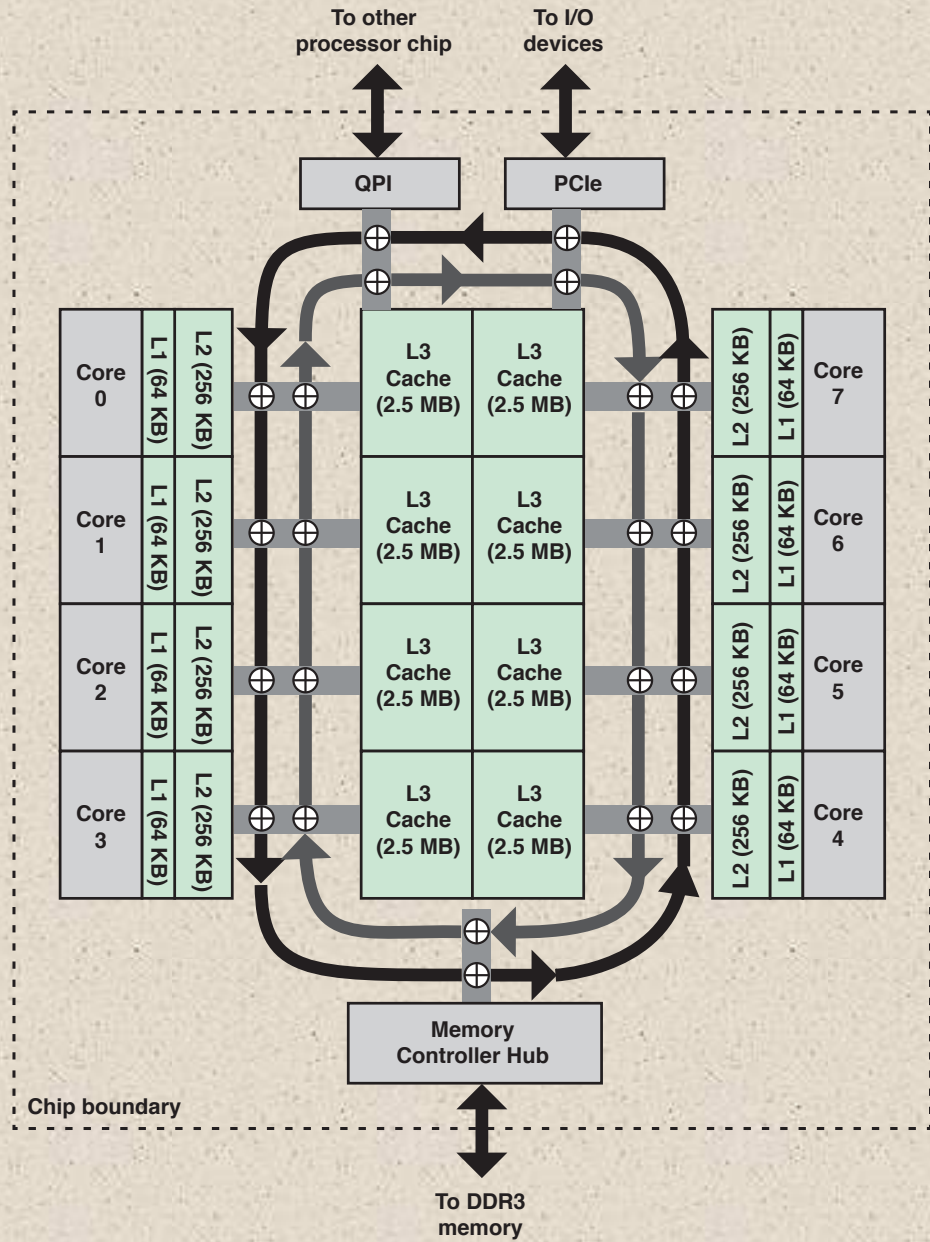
To other processor chip

To I/O devices

QPI

PCIe

Core 0

L1 (64 KB)

L2 (256 KB)

L3 Cache (2.5 MB)

L3 Cache (2.5 MB)

L2 (256 KB)

L1 (64 KB)

Core 7

Core 1

L1 (64 KB)

L2 (256 KB)

L3 Cache (2.5 MB)

L3 Cache (2.5 MB)

L2 (256 KB)

L1 (64 KB)

Core 6

Core 2

L1 (64 KB)

L2 (256 KB)

L3 Cache (2.5 MB)

L3 Cache (2.5 MB)

L2 (256 KB)

L1 (64 KB)

Core 5

Core 3

L1 (64 KB)

L2 (256 KB)

L3 Cache (2.5 MB)

L3 Cache (2.5 MB)

L2 (256 KB)

L1 (64 KB)

Core 4

Memory Controller Hub

Chip boundary

To DDR3 memory